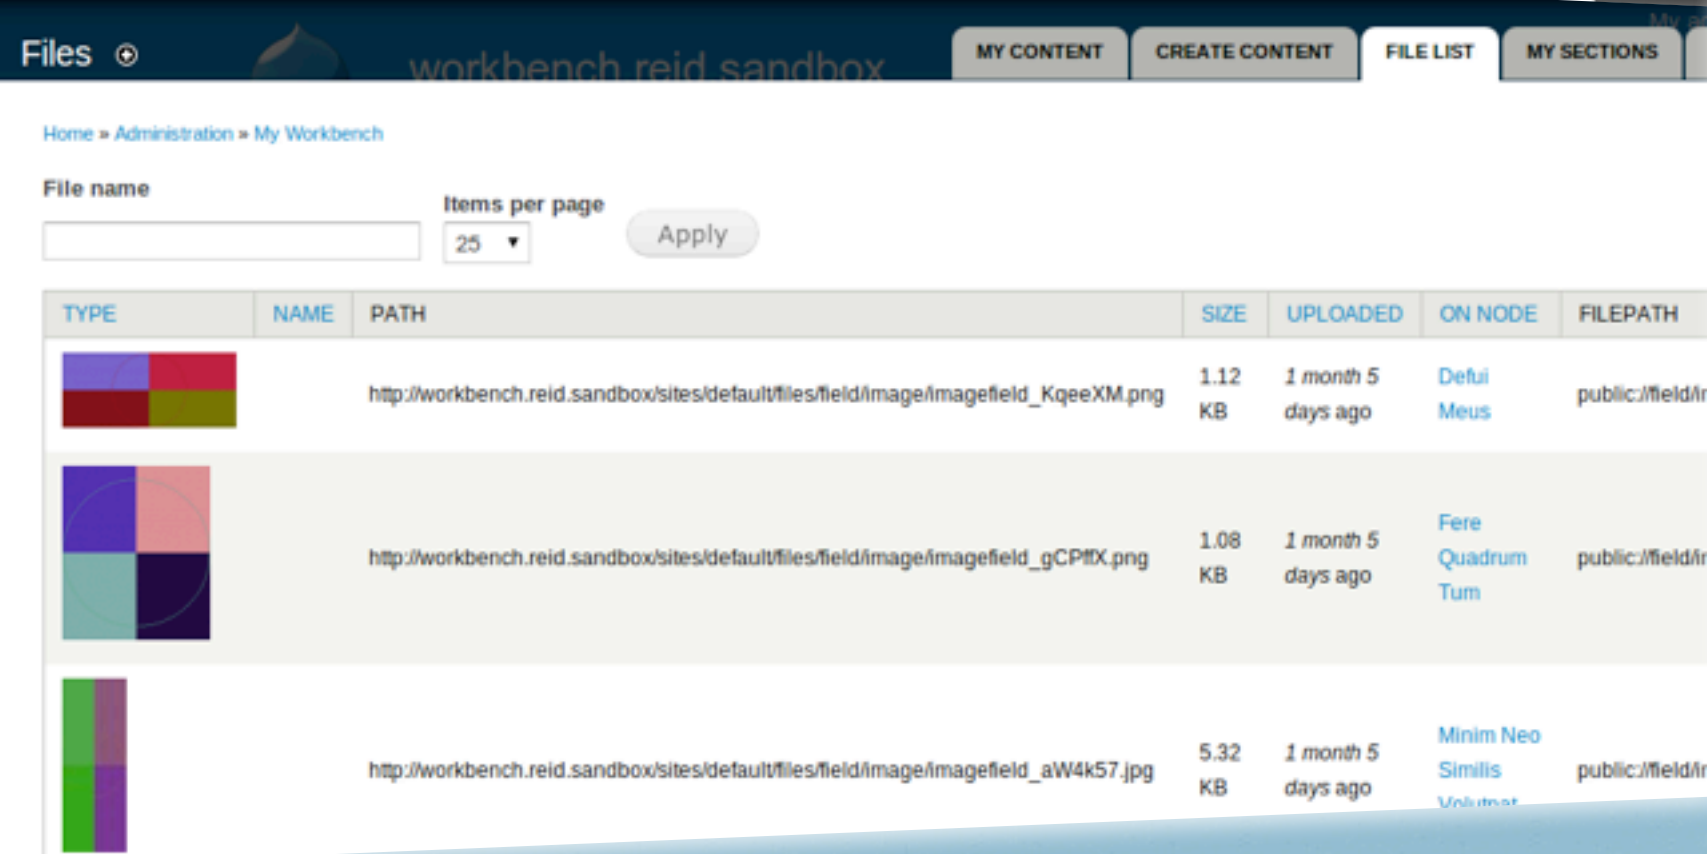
Files ⊕

workbench reid sandbox

MY CONTENT | CREATE CONTENT | FILE LIST | MY SECTIONS

Home » Administration » My Workbench

File name

Items per page

25

Apply

| TYPE | NAME | PATH | SIZE | UPLOADED | ON NODE | FILEPATH |
|---|---|---|---|---|---|---|
| | | http://workbench.reid.sandbox/sites/default/files/field/image/imagefield_KqeeXM.png | 1.12 KB | 1 month 5 days ago | Defui Meus | public://field/i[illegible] |
| | | http://workbench.reid.sandbox/sites/default/files/field/image/imagefield_gCPffX.png | 1.08 KB | 1 month 5 days ago | Fere Quadrum Tum | public://field/i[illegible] |
| | | http://workbench.reid.sandbox/sites/default/files/field/image/imagefield_aW4k57.jpg | 5.32 KB | 1 month 5 days ago | Minim Neo Similis Volutpat | public://field/i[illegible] |